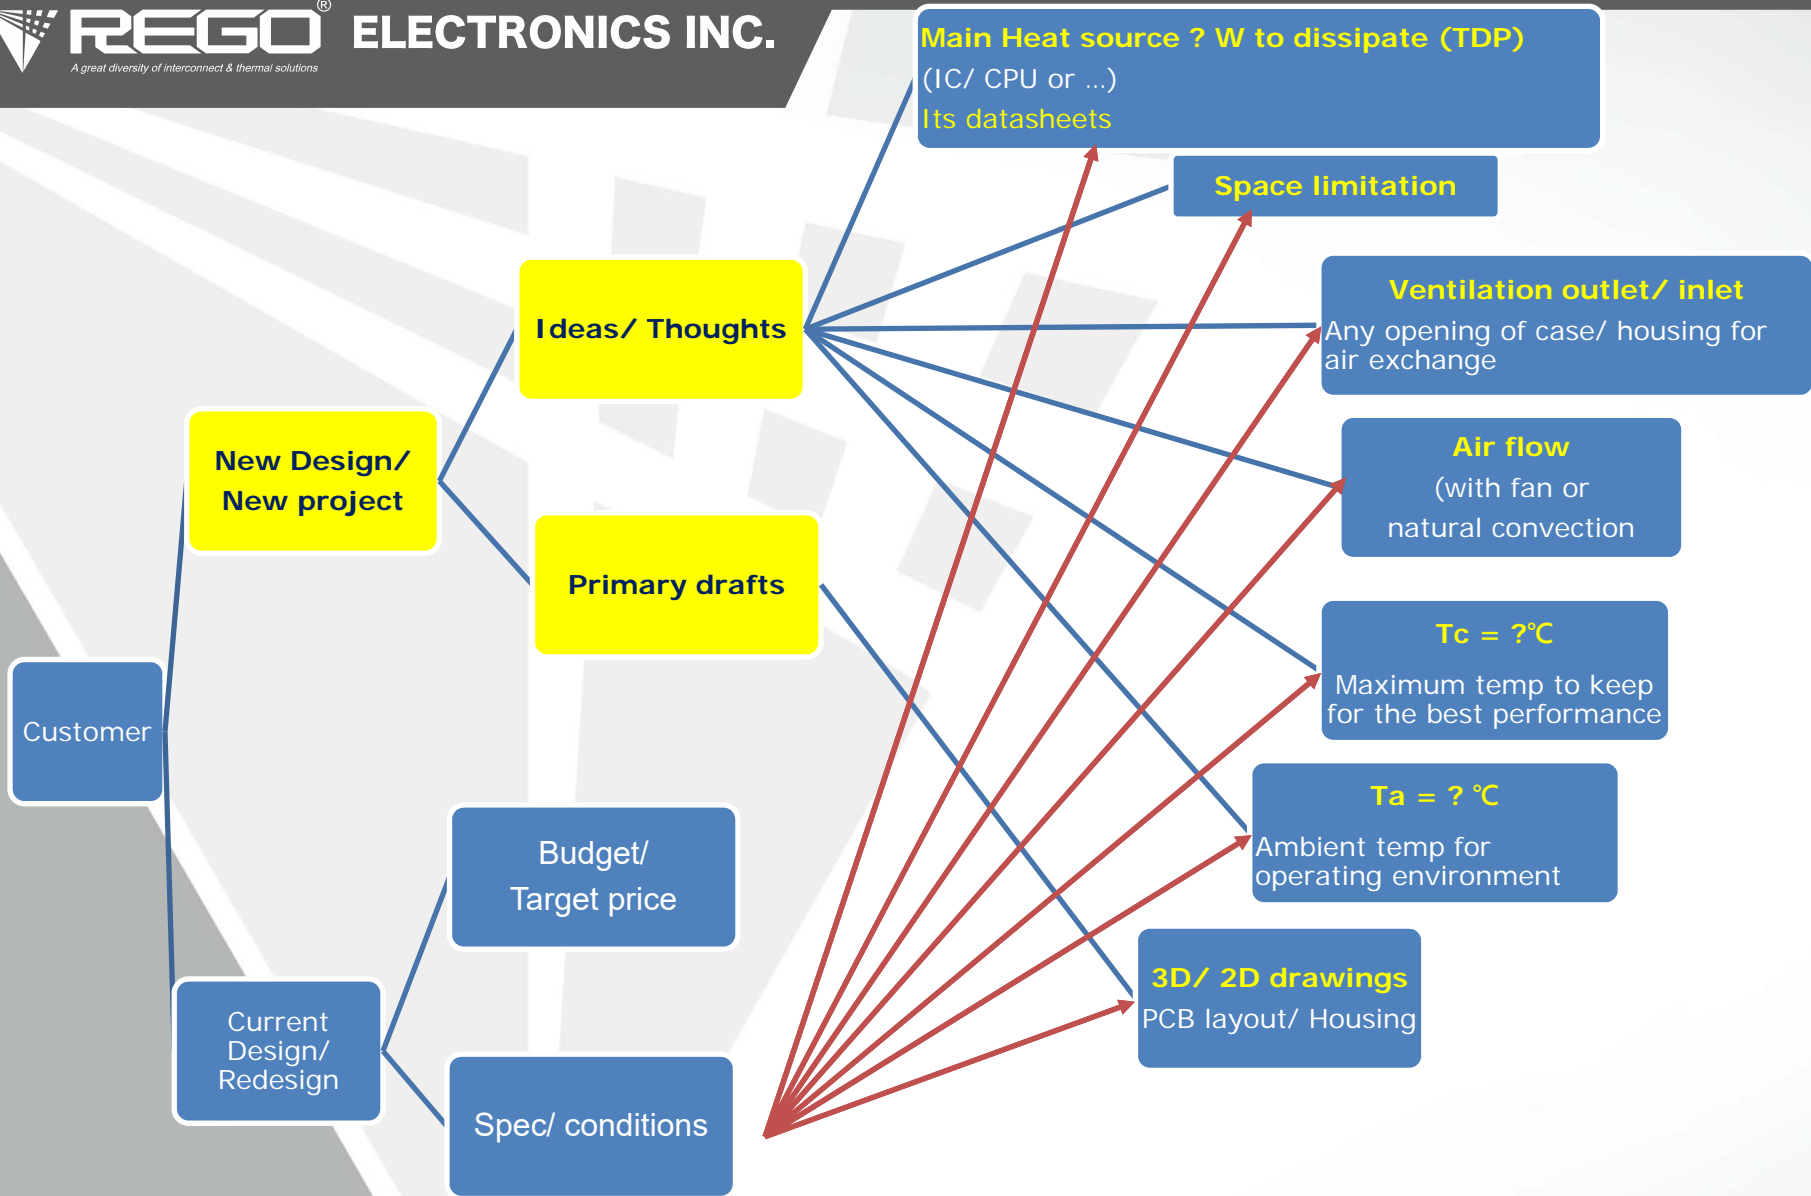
REGO® ELECTRONICS INC.
A great diversity of interconnect & thermal solutions

Main Heat source ? W to dissipate (TDP)
(IC/ CPU or ...)
Its datasheets

Space limitation

Ventilation outlet/ inlet
Any opening of case/ housing for air exchange

Air flow
(with fan or
natural convection

Tc = ?℃
Maximum temp to keep for the best performance

Ta = ? ℃
Ambient temp for operating environment

3D/ 2D drawings
PCB layout/ Housing

Ideas/ Thoughts

New Design/
New project

Primary drafts

Customer

Budget/
Target price

Current Design/ Redesign

Spec/ conditions